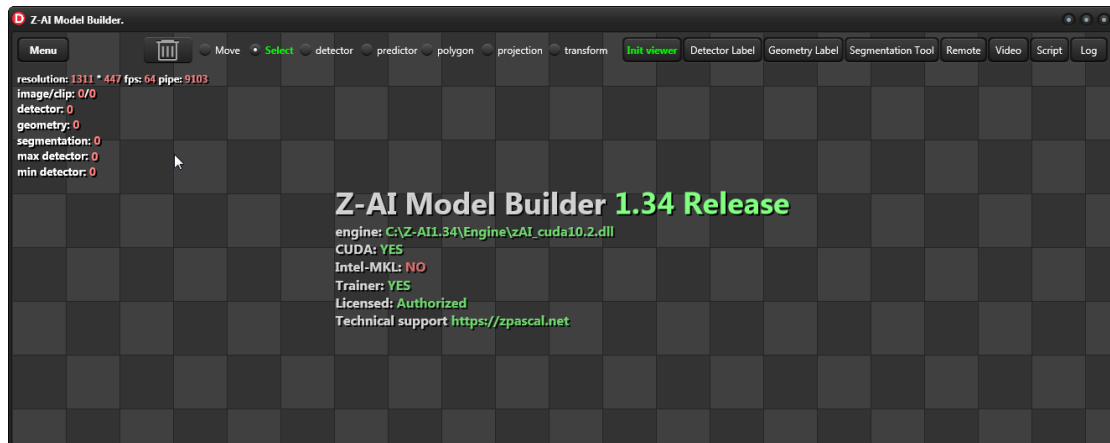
D Z-AI Model Builder.

Menu

Move Select detector predictor polygon projection transform

Init viewer Detector Label Geometry Label Segmentation Tool Remote Video Script Log

resolution: 1311 * 447 fps: 64 pipe: 9103
image/clip: 0/0
detector: 0
geometry: 0
segmentation: 0
max detector: 0
min detector: 0

Z-AI Model Builder 1.34 Release
engine: C:\Z-AI1.34\Engine\zAI_cuda10.2.dll
CUDA: YES
Intel-MKL: NO
Trainer: YES
Licensed: Authorized
Technical support https://zpascal.net